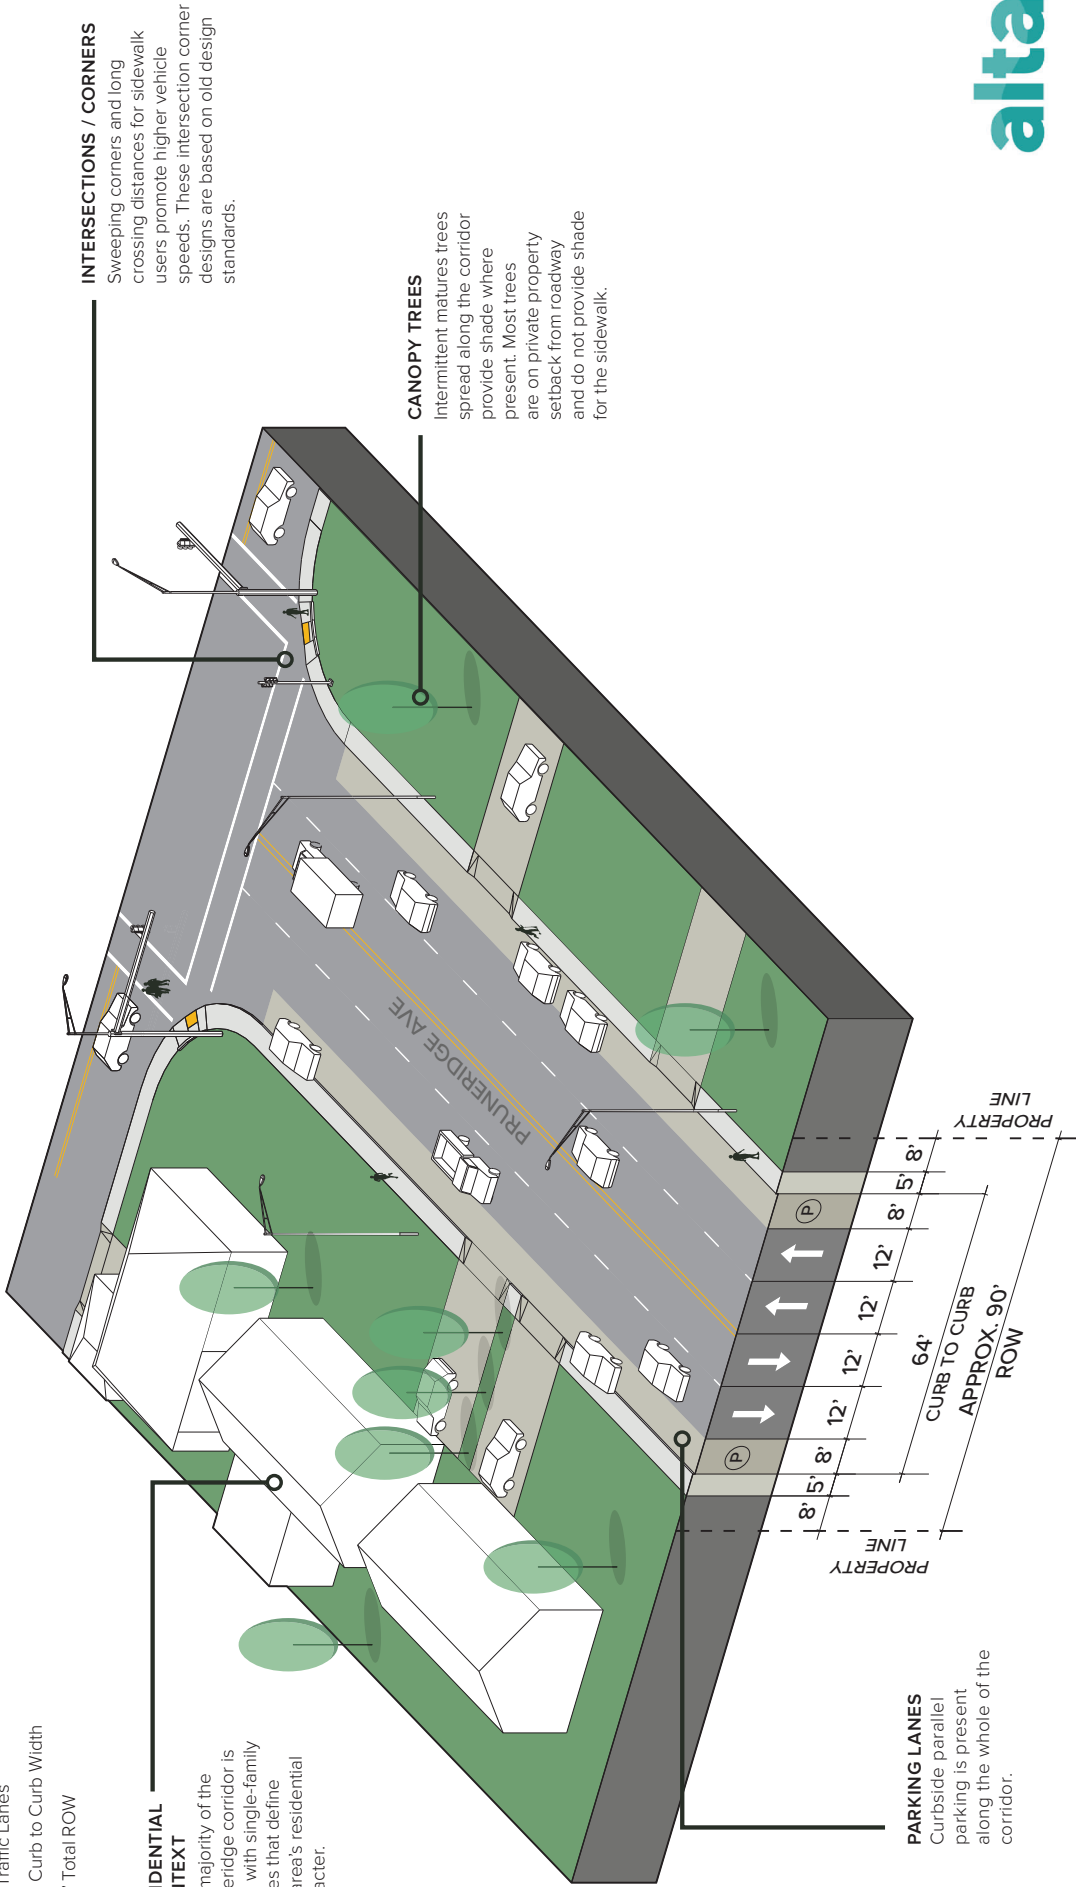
INTERSECTIONS / CORNERS
Sweeping corners and long crossing distances for sidewalk users promote higher vehicle speeds. These intersection corner designs are based on old design standards.

CANOPY TREES
Intermittent matures trees spread along the corridor provide shade where present. Most trees are on private property setback from roadway and do not provide shade for the sidewalk.

alta

PRUNERIDGE AVE

PROPERTY LINE

PROPERTY LINE

8' 5' 8' 12' 12' 12' 12' 8' 5' 8'

64' CURB TO CURB

APPROX. 90' ROW

PARKING LANES
Curbside parallel parking is present along the whole of the corridor.

Traffic Lanes
Curb to Curb Width
' Total ROW

IDENTIAL
ITEXT
majority of the eridge corridor is with single-family es that define area's residential acter.